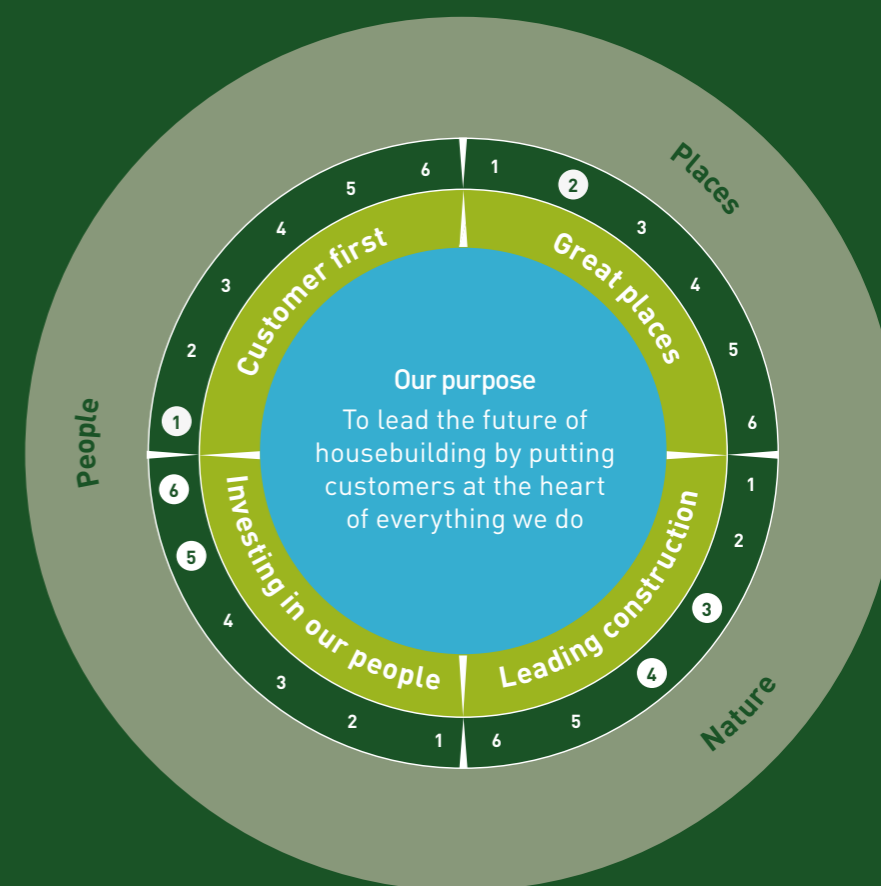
Places

People

Nature

Customer first

Great places

Leading construction

Investing in our people

Our purpose

To lead the future of housebuilding by putting customers at the heart of everything we do

6 5 4 3 2 1

1 2 3 4 5 6

1 2 3 4 5 6

6 5 4 3 2 1